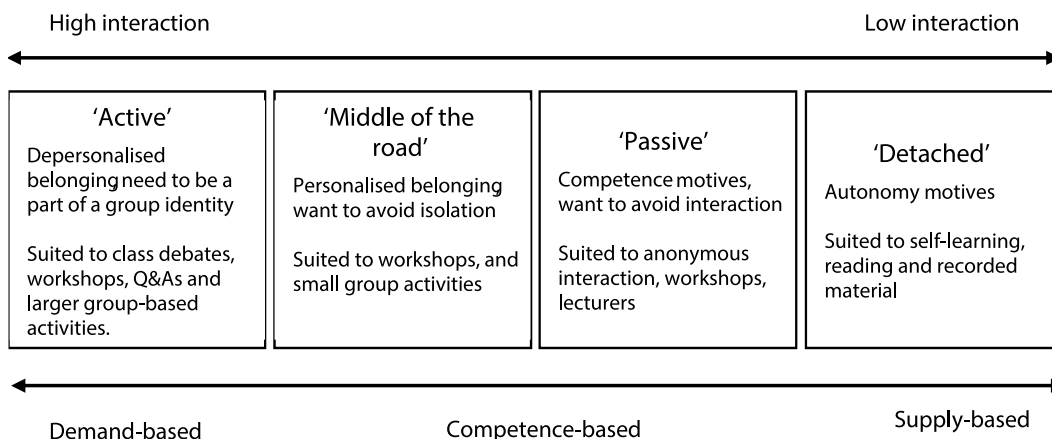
High interaction

Low interaction

'Active'

Depersonalised belonging need to be a part of a group identity

Suited to class debates, workshops, Q&As and larger group-based activities.

'Middle of the road'

Personalised belonging want to avoid isolation

Suited to workshops, and small group activities

'Passive'

Competence motives, want to avoid interaction

Suited to anonymous interaction, workshops, lecturers

'Detached'

Autonomy motives

Suited to self-learning, reading and recorded material

Demand-based

Competence-based

Supply-based